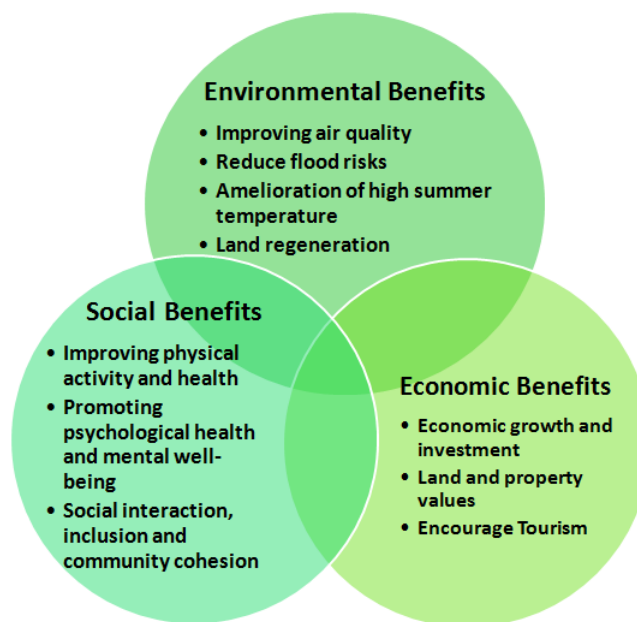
Environmental Benefits

- Improving air quality
- Reduce flood risks
- Amelioration of high summer temperature
- Land regeneration

Social Benefits

- Improving physical activity and health
- Promoting psychological health and mental well-being
- Social interaction, inclusion and community cohesion

Economic Benefits

- Economic growth and investment
- Land and property values
- Encourage Tourism